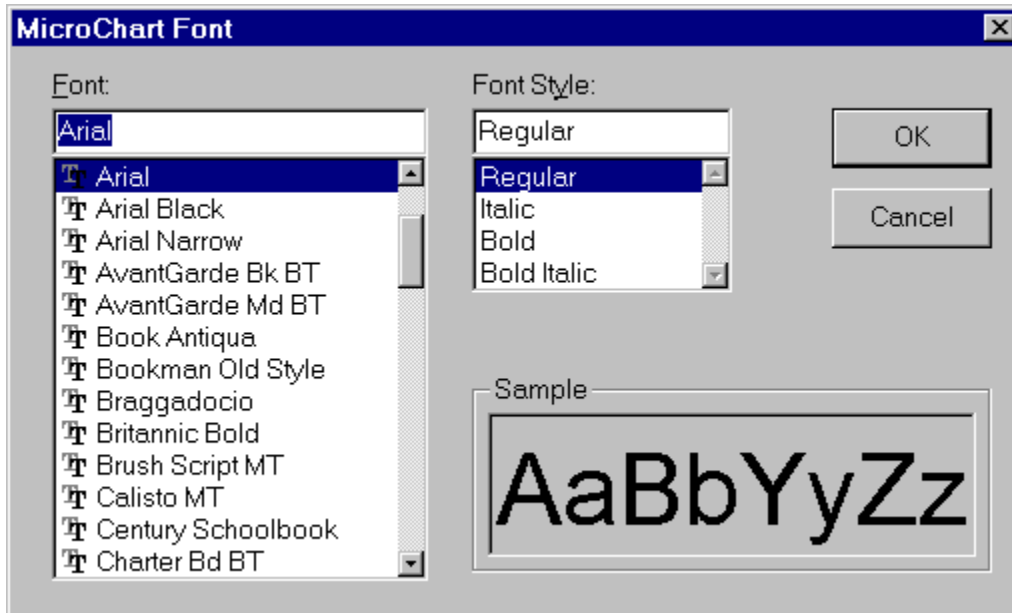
MicroChart Font

Font:

Arial

Arial
Arial Black
Arial Narrow
AvantGarde Bk BT
AvantGarde Md BT
Book Antiqua
Bookman Old Style
Braggadocio
Britannic Bold
Brush Script MT
Calisto MT
Century Schoolbook
Charter Bd BT

Font Style:

Regular

Regular
Italic
Bold
Bold Italic

OK

Cancel

Sample

AaBbYyZz